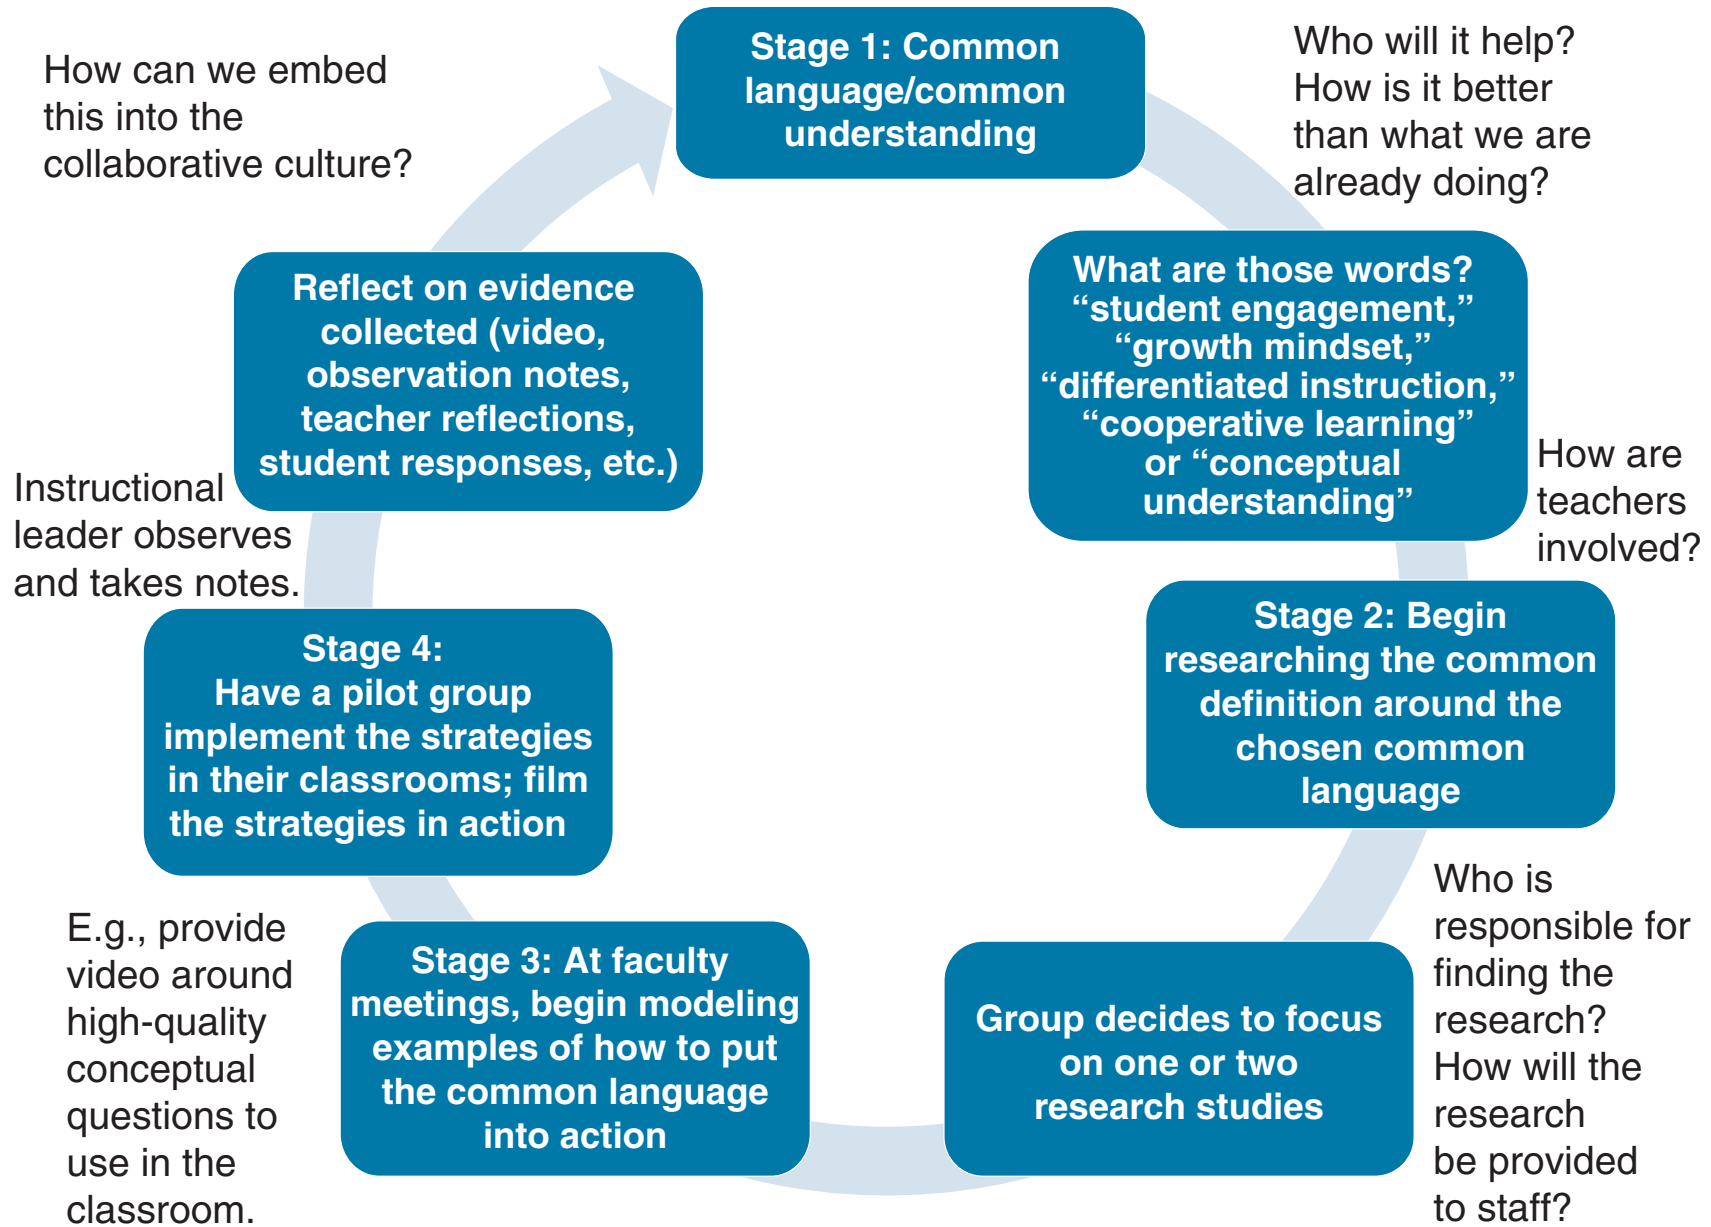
Stage 1: Common language/common understanding

Who will it help? How is it better than what we are already doing?

What are those words? “student engagement,” “growth mindset,” “differentiated instruction,” “cooperative learning” or “conceptual understanding”

How are teachers involved?

Stage 2: Begin researching the common definition around the chosen common language

Who is responsible for finding the research? How will the research be provided to staff?

Group decides to focus on one or two research studies

Stage 3: At faculty meetings, begin modeling examples of how to put the common language into action

E.g., provide video around high-quality conceptual questions to use in the classroom.

Stage 4: Have a pilot group implement the strategies in their classrooms; film the strategies in action

Instructional leader observes and takes notes.

Reflect on evidence collected (video, observation notes, teacher reflections, student responses, etc.)

How can we embed this into the collaborative culture?